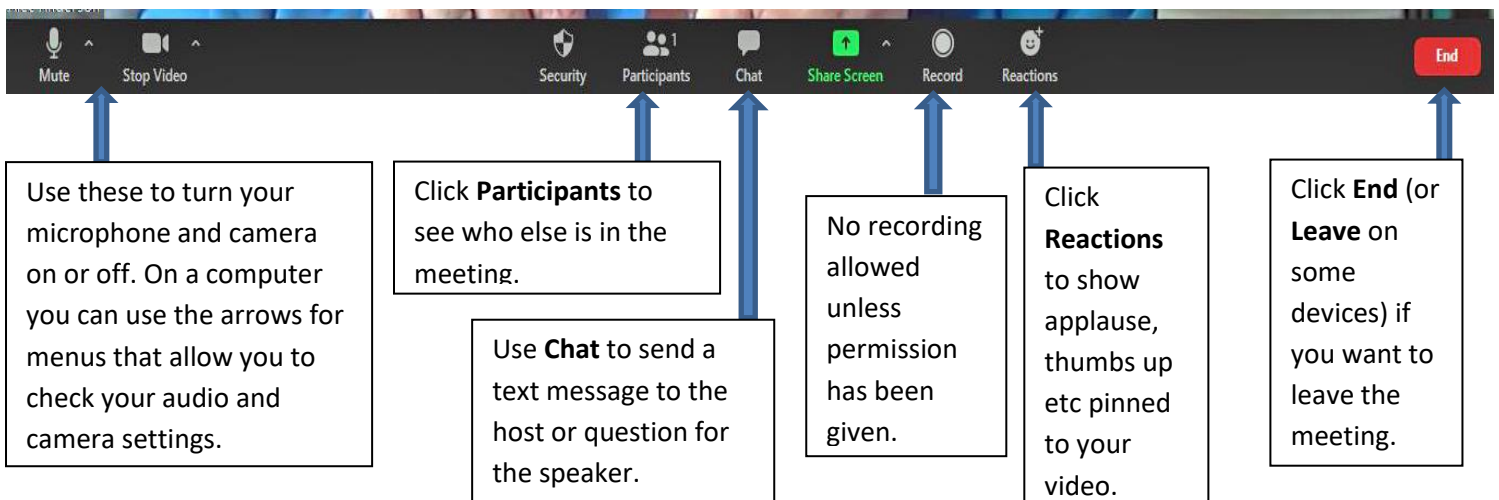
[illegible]

Mute

Stop Video

Security

1

Participants

Chat

Share Screen

Record

Reactions

End

Use these to turn your microphone and camera on or off. On a computer you can use the arrows for menus that allow you to check your audio and camera settings.

Click **Participants** to see who else is in the meeting.

Use **Chat** to send a text message to the host or question for the speaker.

No recording allowed unless permission has been given.

Click **Reactions** to show applause, thumbs up etc pinned to your video.

Click **End** (or **Leave** on some devices) if you want to leave the meeting.